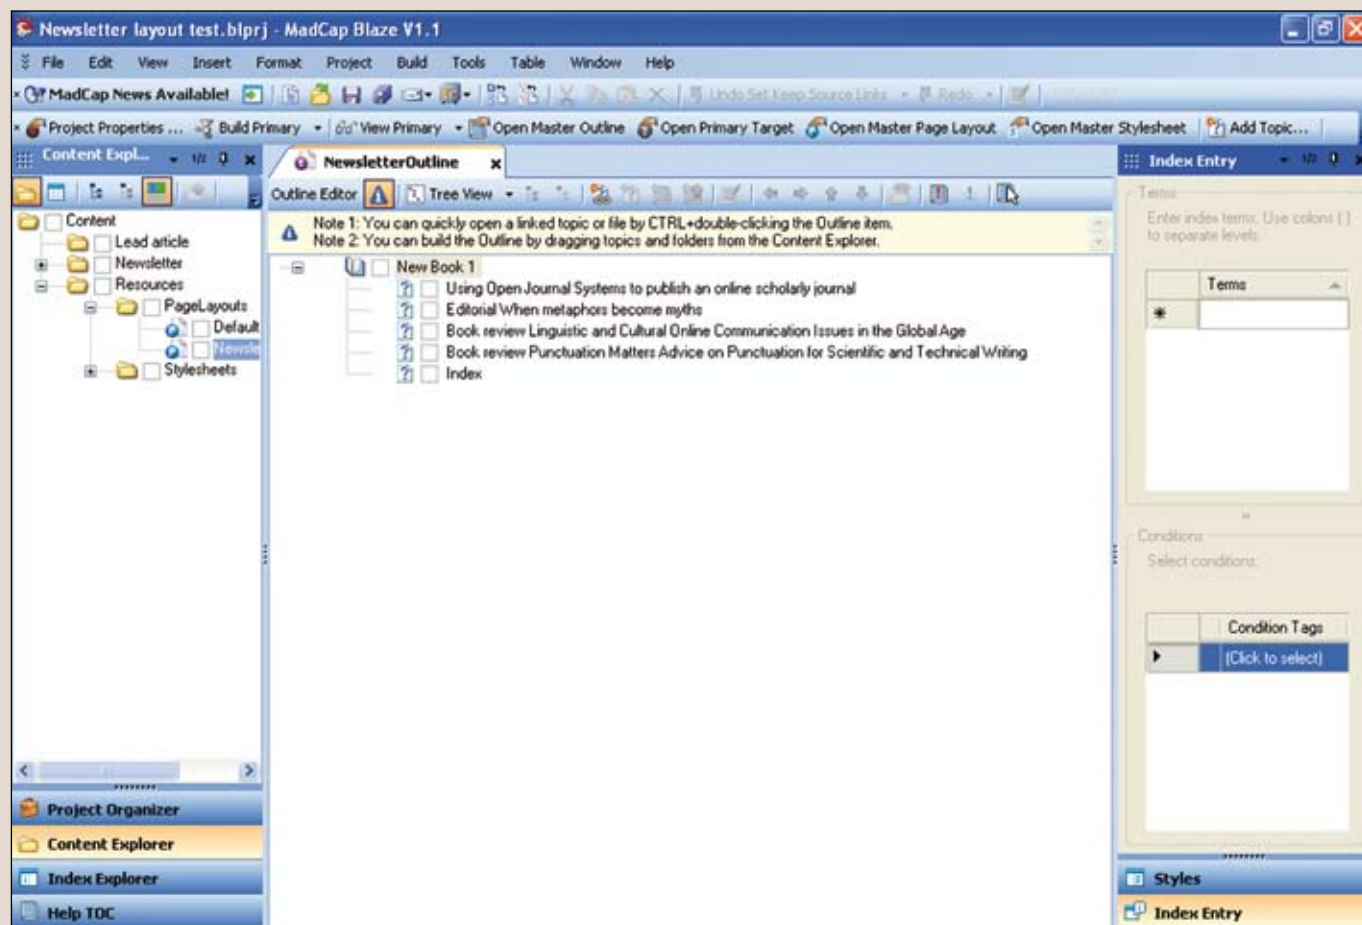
Newsletter layout test.blprj - MadCap Blaze V1.1

File Edit View Insert Format Project Build Tools Table Window Help

MadCap News Available! Undo Set Keep Source Links Redo

Project Properties ... Build Primary View Primary Open Master Outline Open Primary Target Open Master Page Layout Open Master Stylesheet Add Topic...

Content Expl...

Content
Lead article
Newsletter
Resources
PageLayouts
Default
Newsle
Stylesheets

NewsletterOutline

Outline Editor Tree View

Note 1: You can quickly open a linked topic or file by CTRL+double-clicking the Outline item.
Note 2: You can build the Outline by dragging topics and folders from the Content Explorer.

New Book 1
Using Open Journal Systems to publish an online scholarly journal
Editorial When metaphors become myths
Book review Linguistic and Cultural Online Communication Issues in the Global Age
Book review Punctuation Matters Advice on Punctuation for Scientific and Technical Writing
Index

Index Entry

Terms
Enter index terms. Use colons (:) to separate levels.

| | Terms |
|---|---|
| * | |

Conditions
Select conditions.

| | Condition Tags |
|---|---|
| ▶ | (Click to select) |

Project Organizer
Content Explorer
Index Explorer
Help TOC

Styles
Index Entry